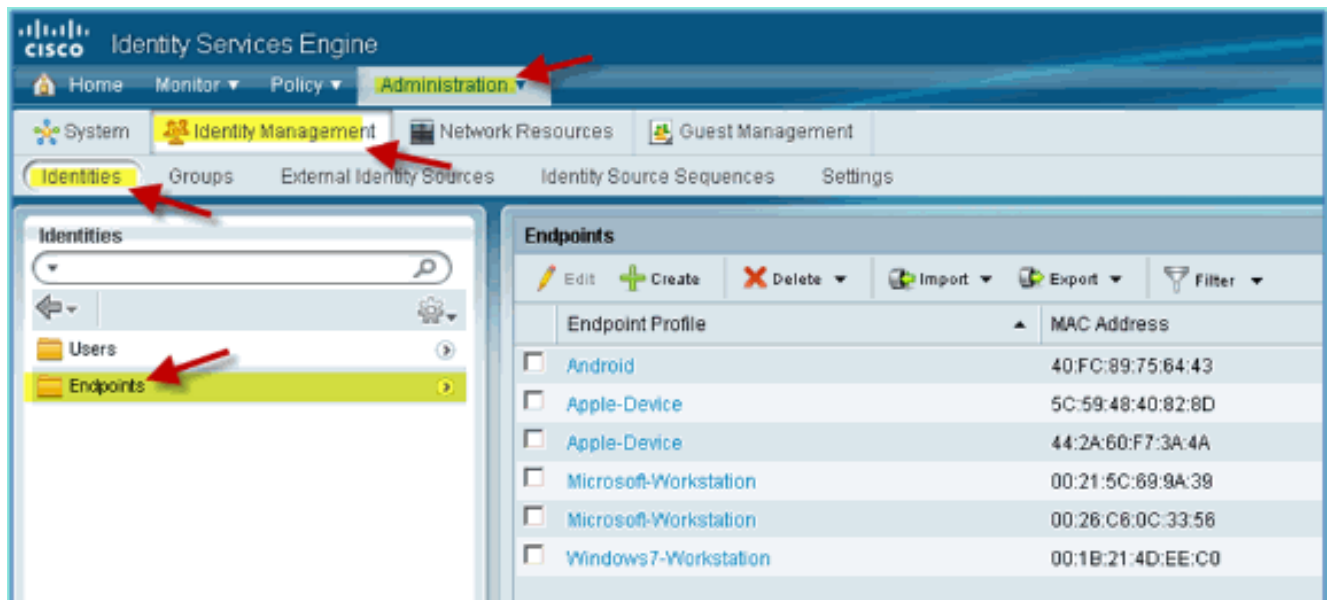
cisco Identity Services Engine

Home Monitor ▾ Policy ▾ Administration ▾

System Identity Management Network Resources Guest Management

Identities Groups External Identity Sources Identity Source Sequences Settings

Identities

Users

Endpoints

Endpoints

Edit Create Delete ▾ Import ▾ Export ▾ Filter ▾

| | Endpoint Profile ▲ | MAC Address |
|---|---|---|
| ☐ | Android | 40:FC:89:75:64:43 |
| ☐ | Apple-Device | 5C:59:48:40:82:8D |
| ☐ | Apple-Device | 44:2A:60:F7:3A:4A |
| ☐ | Microsoft-Workstation | 00:21:5C:69:9A:39 |
| ☐ | Microsoft-Workstation | 00:26:C6:0C:33:56 |
| ☐ | Windows7-Workstation | 00:1B:21:4D:EE:C0 |